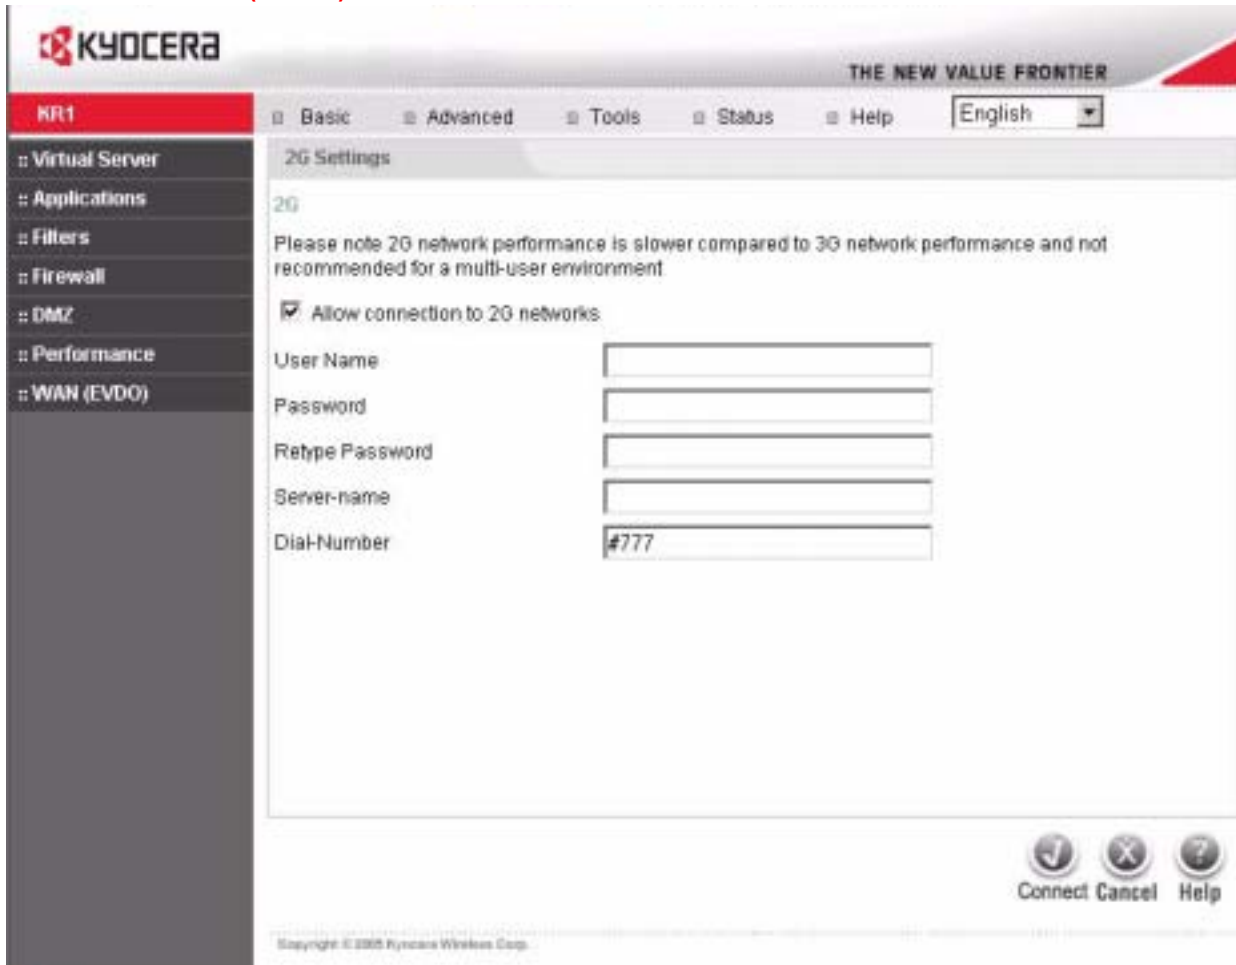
KYOCERA

THE NEW VALUE FRONTIER

KR1

Basic Advanced Tools Status Help English

:: Virtual Server
:: Applications
:: Filters
:: Firewall
:: DMZ
:: Performance
:: WAN (EVDO)

2G Settings

2G

Please note 2G network performance is slower compared to 3G network performance and not recommended for a multi-user environment

Allow connection to 2G networks

User Name

Password

Retype Password

Server-name

Dial-Number #777

Connect Cancel Help

Copyright © 2005 Kyocera Wireless Corp.